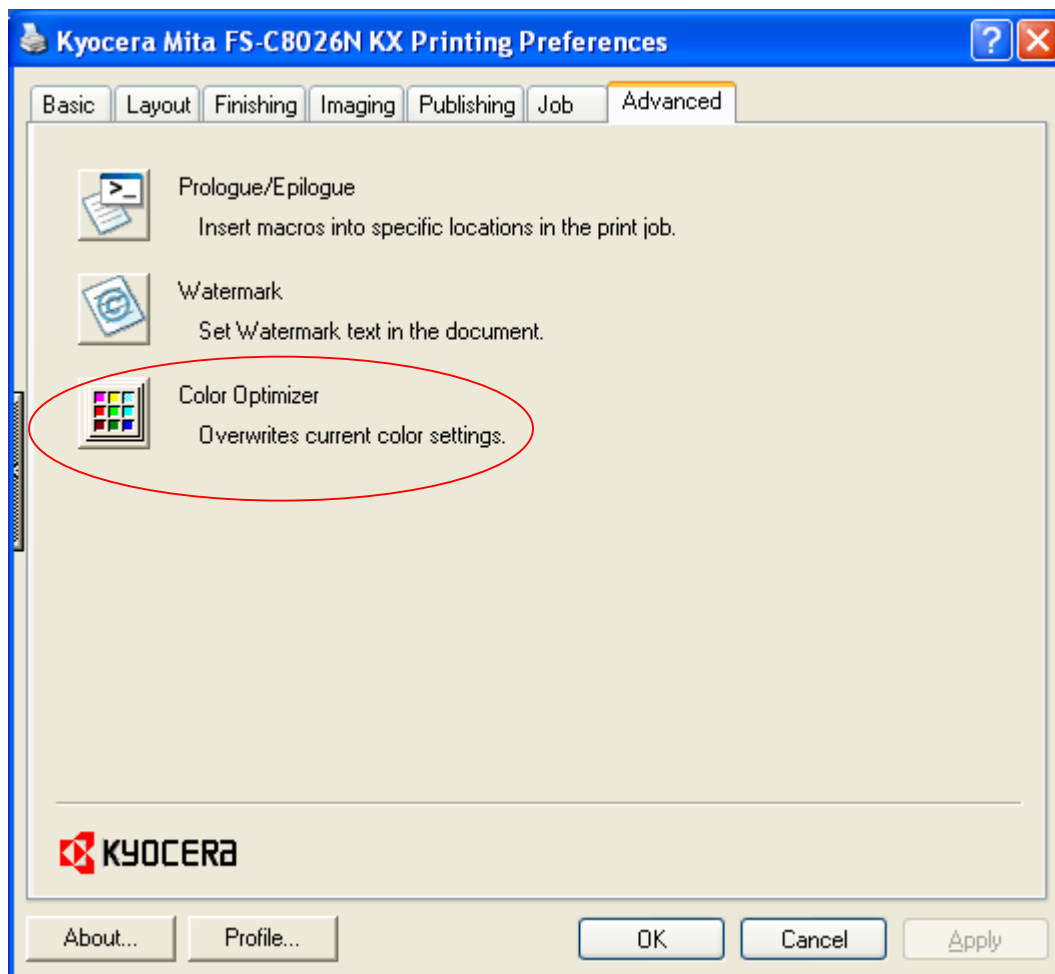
Kyocera Mita FS-C8026N KX Printing Preferences

Basic Layout Finishing Imaging Publishing Job Advanced

Prologue/Epilogue
Insert macros into specific locations in the print job.

Watermark
Set Watermark text in the document.

Color Optimizer
Overwrites current color settings.

KYOCERA

About... Profile... OK Cancel Apply